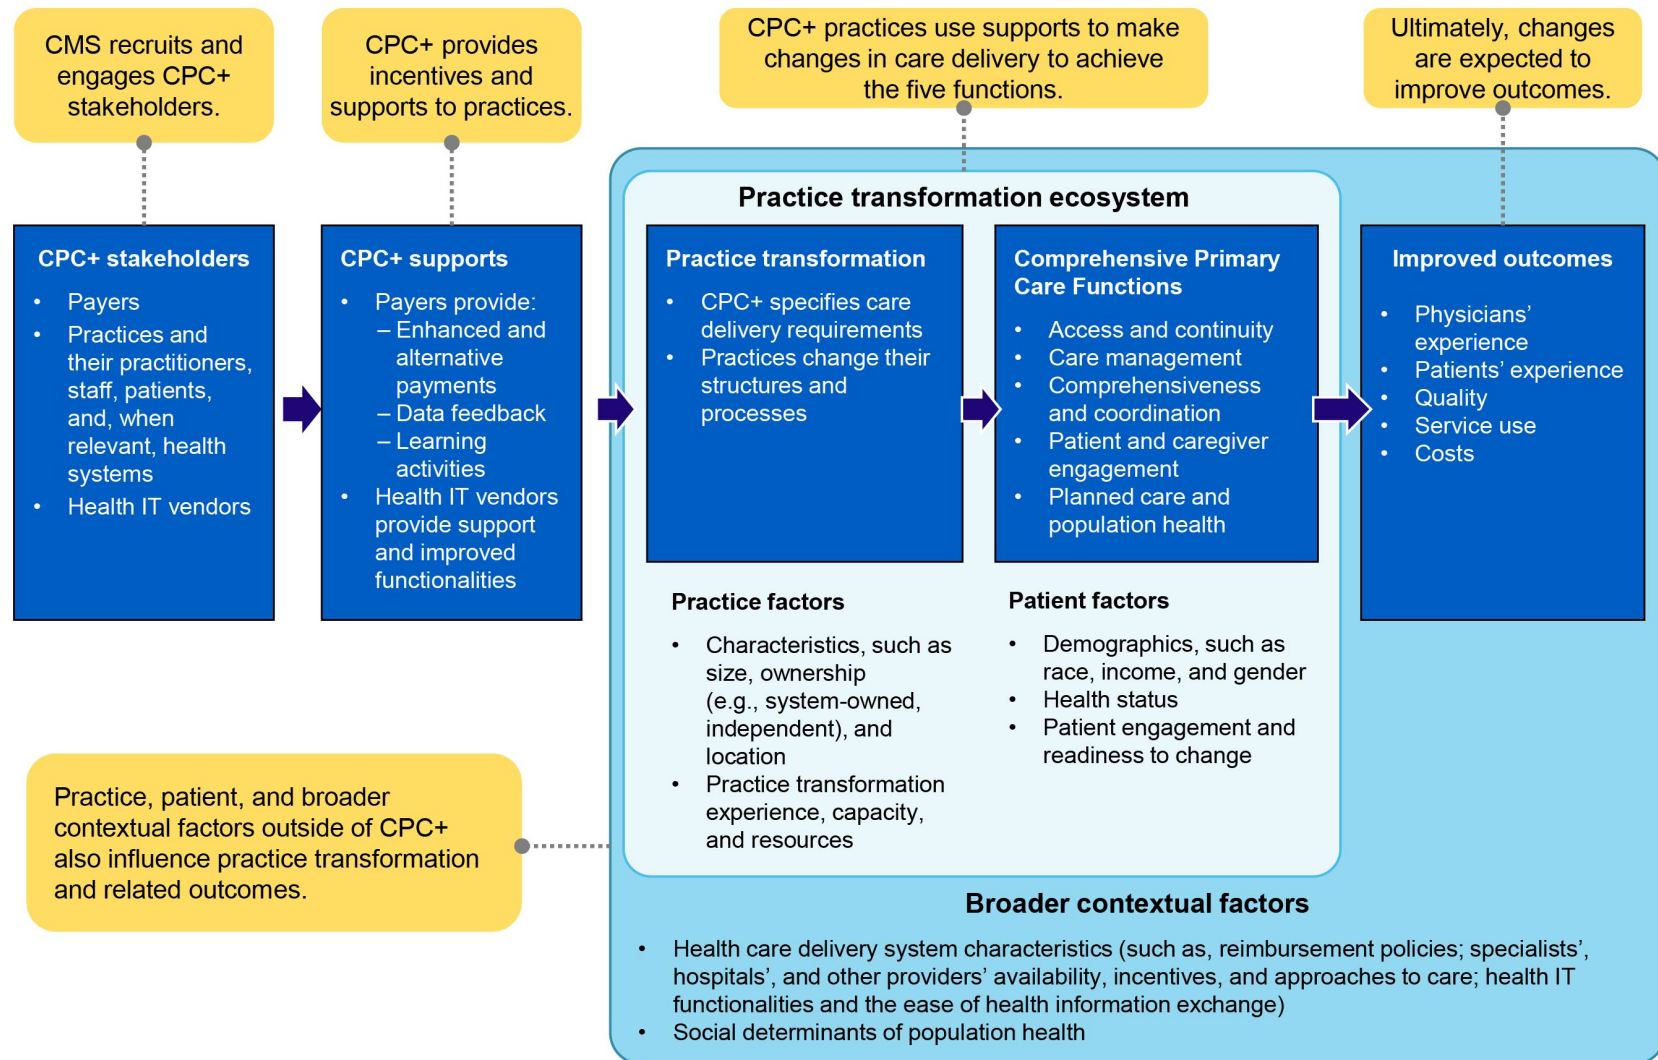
CMS recruits and engages CPC+ stakeholders.

CPC+ provides incentives and supports to practices.

CPC+ practices use supports to make changes in care delivery to achieve the five functions.

Ultimately, changes are expected to improve outcomes.

CPC+ stakeholders
- Payers
- Practices and their practitioners, staff, patients, and, when relevant, health systems
- Health IT vendors

CPC+ supports
- Payers provide:
  – Enhanced and alternative payments
  – Data feedback
  – Learning activities
- Health IT vendors provide support and improved functionalities

Practice transformation ecosystem

Practice transformation
- CPC+ specifies care delivery requirements
- Practices change their structures and processes

Comprehensive Primary Care Functions
- Access and continuity
- Care management
- Comprehensiveness and coordination
- Patient and caregiver engagement
- Planned care and population health

Improved outcomes
- Physicians' experience
- Patients' experience
- Quality
- Service use
- Costs

Practice factors
- Characteristics, such as size, ownership (e.g., system-owned, independent), and location
- Practice transformation experience, capacity, and resources

Patient factors
- Demographics, such as race, income, and gender
- Health status
- Patient engagement and readiness to change

Practice, patient, and broader contextual factors outside of CPC+ also influence practice transformation and related outcomes.

Broader contextual factors
- Health care delivery system characteristics (such as, reimbursement policies; specialists', hospitals', and other providers' availability, incentives, and approaches to care; health IT functionalities and the ease of health information exchange)
- Social determinants of population health